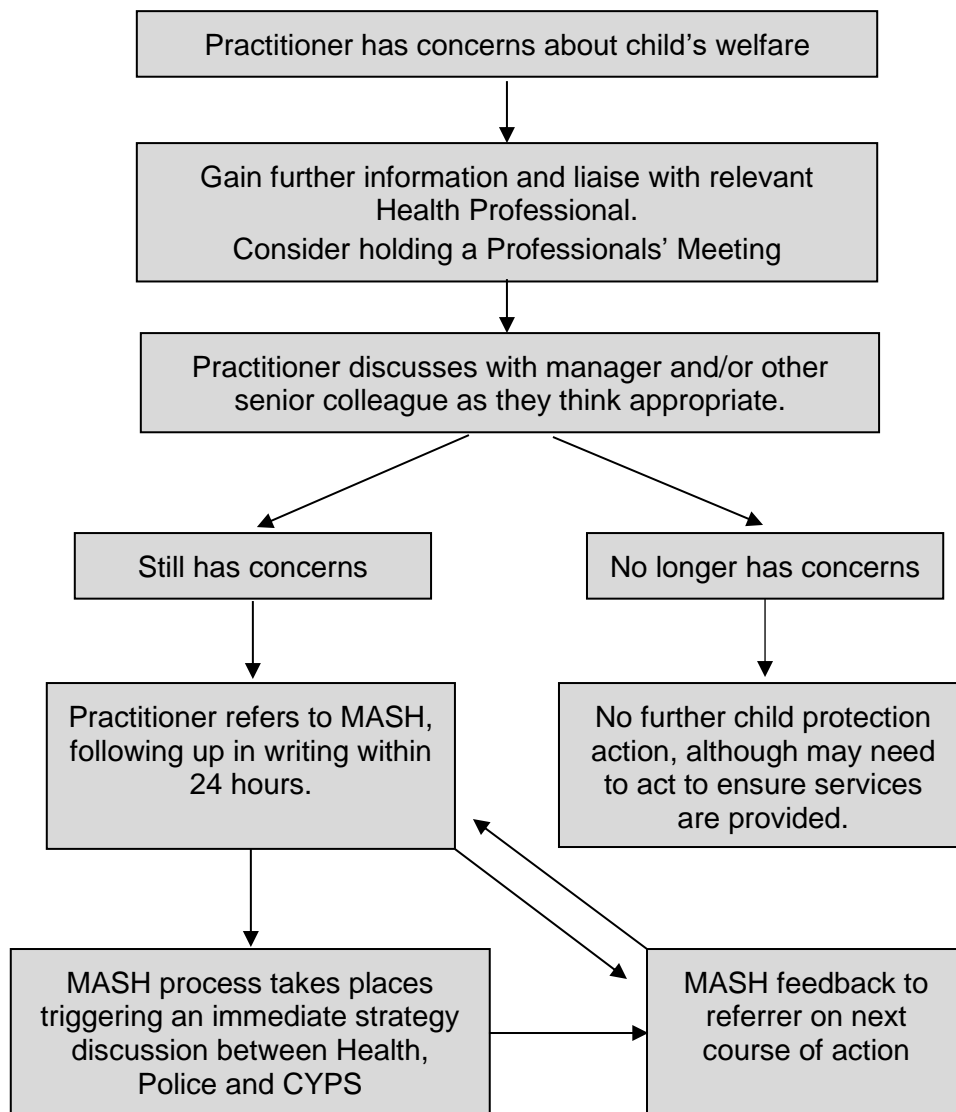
Practitioner has concerns about child's welfare

Gain further information and liaise with relevant Health Professional.
Consider holding a Professionals' Meeting

Practitioner discusses with manager and/or other senior colleague as they think appropriate.

Still has concerns

No longer has concerns

Practitioner refers to MASH, following up in writing within 24 hours.

No further child protection action, although may need to act to ensure services are provided.

MASH process takes places triggering an immediate strategy discussion between Health, Police and CYPS

MASH feedback to referrer on next course of action